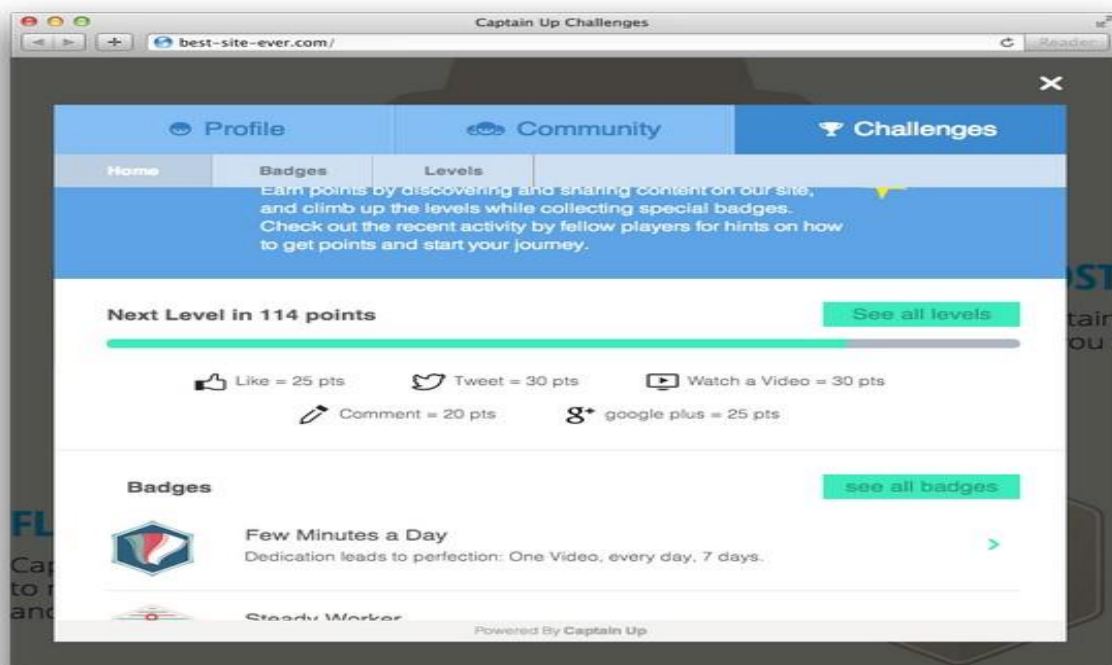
Captain Up Challenges

best-site-ever.com/

Reader

Profile

Community

Challenges

Home

Badges

Levels

Earn points by discovering and sharing content on our site, and climb up the levels while collecting special badges. Check out the recent activity by fellow players for hints on how to get points and start your journey.

Next Level in 114 points

See all levels

Like = 25 pts

Tweet = 30 pts

Watch a Video = 30 pts

Comment = 20 pts

google plus = 25 pts

Badges

see all badges

Few Minutes a Day

Dedication leads to perfection: One Video, every day, 7 days.

Steady Worker

Powered By Captain Up

ST

tain

ou

FL

Cap

to r

anc